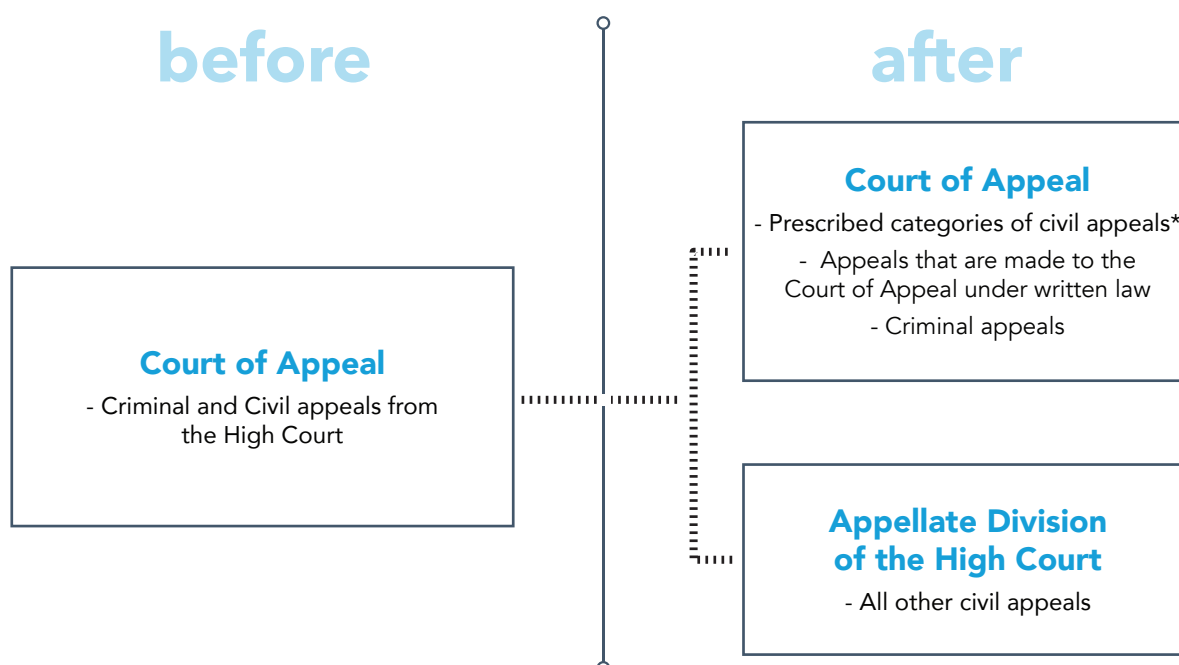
before

after

Court of Appeal
- Criminal and Civil appeals from the High Court

Court of Appeal
- Prescribed categories of civil appeals*
- Appeals that are made to the Court of Appeal under written law
- Criminal appeals

Appellate Division of the High Court
- All other civil appeals